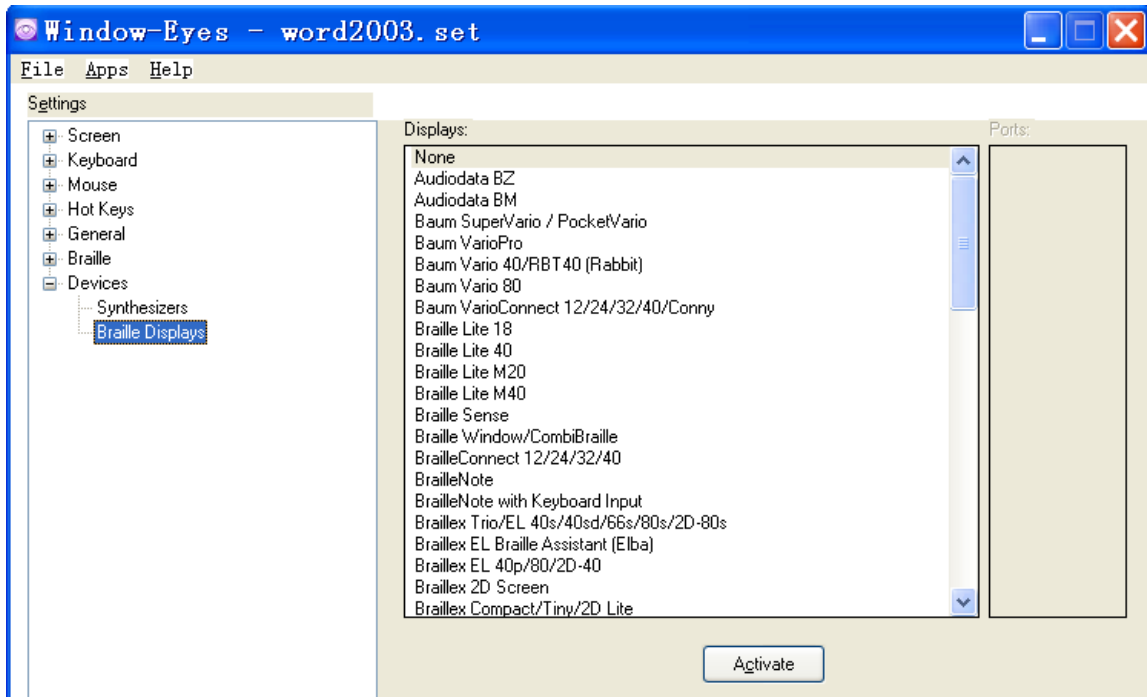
Window-Eyes - word2003.set

File Apps Help

Settings

Screen
Keyboard
Mouse
Hot Keys
General
Braille
Devices
Synthesizers
Braille Displays

Displays:

None
Audiodata BZ
Audiodata BM
Baum SuperVario / PocketVario
Baum VarioPro
Baum Vario 40/RBT40 (Rabbit)
Baum Vario 80
Baum VarioConnect 12/24/32/40/Conny
Braille Lite 18
Braille Lite 40
Braille Lite M20
Braille Lite M40
Braille Sense
Braille Window/CombiBraille
BrailleConnect 12/24/32/40
BrailleNote
BrailleNote with Keyboard Input
Braillex Trio/EL 40s/40sd/66s/80s/2D-80s
Braillex EL Braille Assistant (Elba)
Braillex EL 40p/80/2D-40
Braillex 2D Screen
Braillex Compact/Tiny/2D Lite

Ports:

Activate